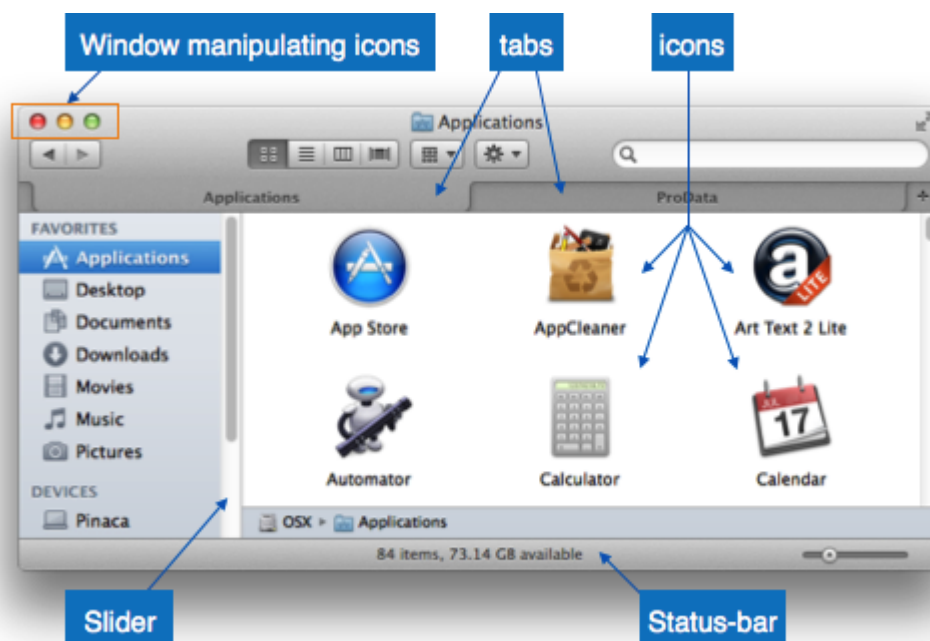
Window manipulating icons

tabs

icons

Applications

Applications

ProData

FAVORITES

Applications

Desktop

Documents

Downloads

Movies

Music

Pictures

DEVICES

Pinaca

App Store

AppCleaner

Art Text 2 Lite

LITE

Automator

Calculator

Calendar

JUL

17

OSX ▸ Applications

84 items, 73.14 GB available

Slider

Status-bar